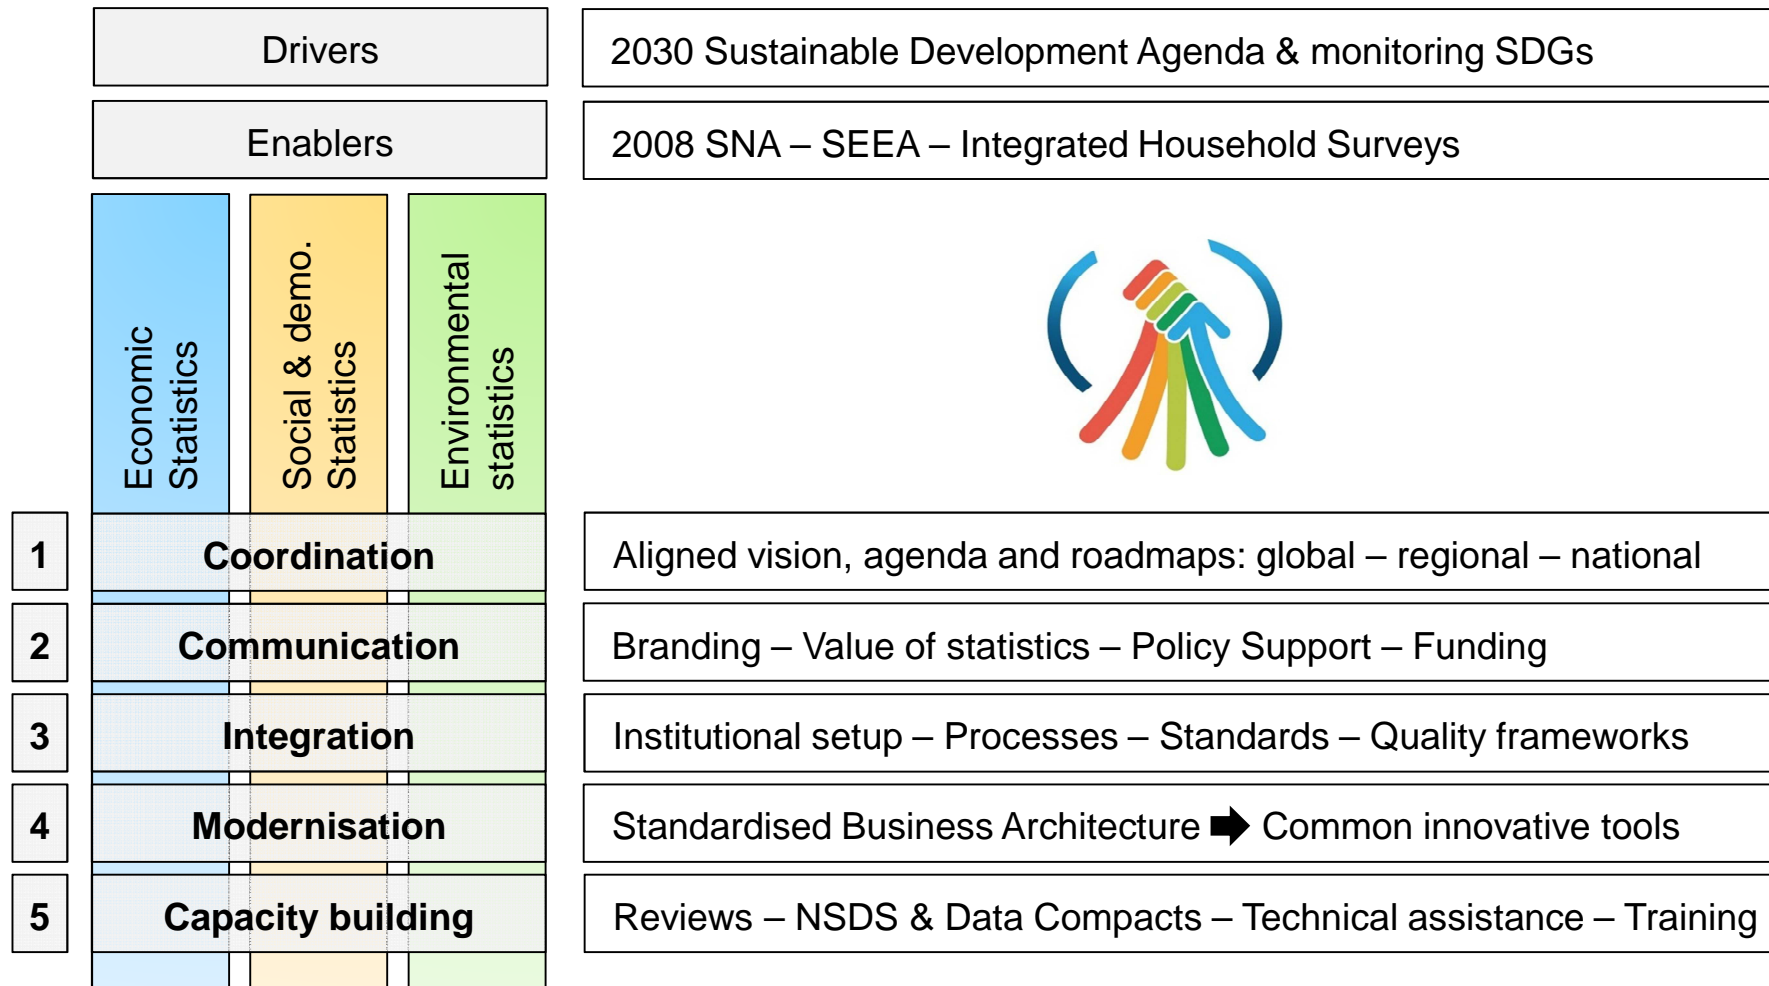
Drivers

2030 Sustainable Development Agenda & monitoring SDGs

Enablers

2008 SNA – SEEA – Integrated Household Surveys

Economic Statistics

Social & demo. Statistics

Environmental statistics

1 Coordination

Aligned vision, agenda and roadmaps: global – regional – national

2 Communication

Branding – Value of statistics – Policy Support – Funding

3 Integration

Institutional setup – Processes – Standards – Quality frameworks

4 Modernisation

Standardised Business Architecture ➡ Common innovative tools

5 Capacity building

Reviews – NSDS & Data Compacts – Technical assistance – Training